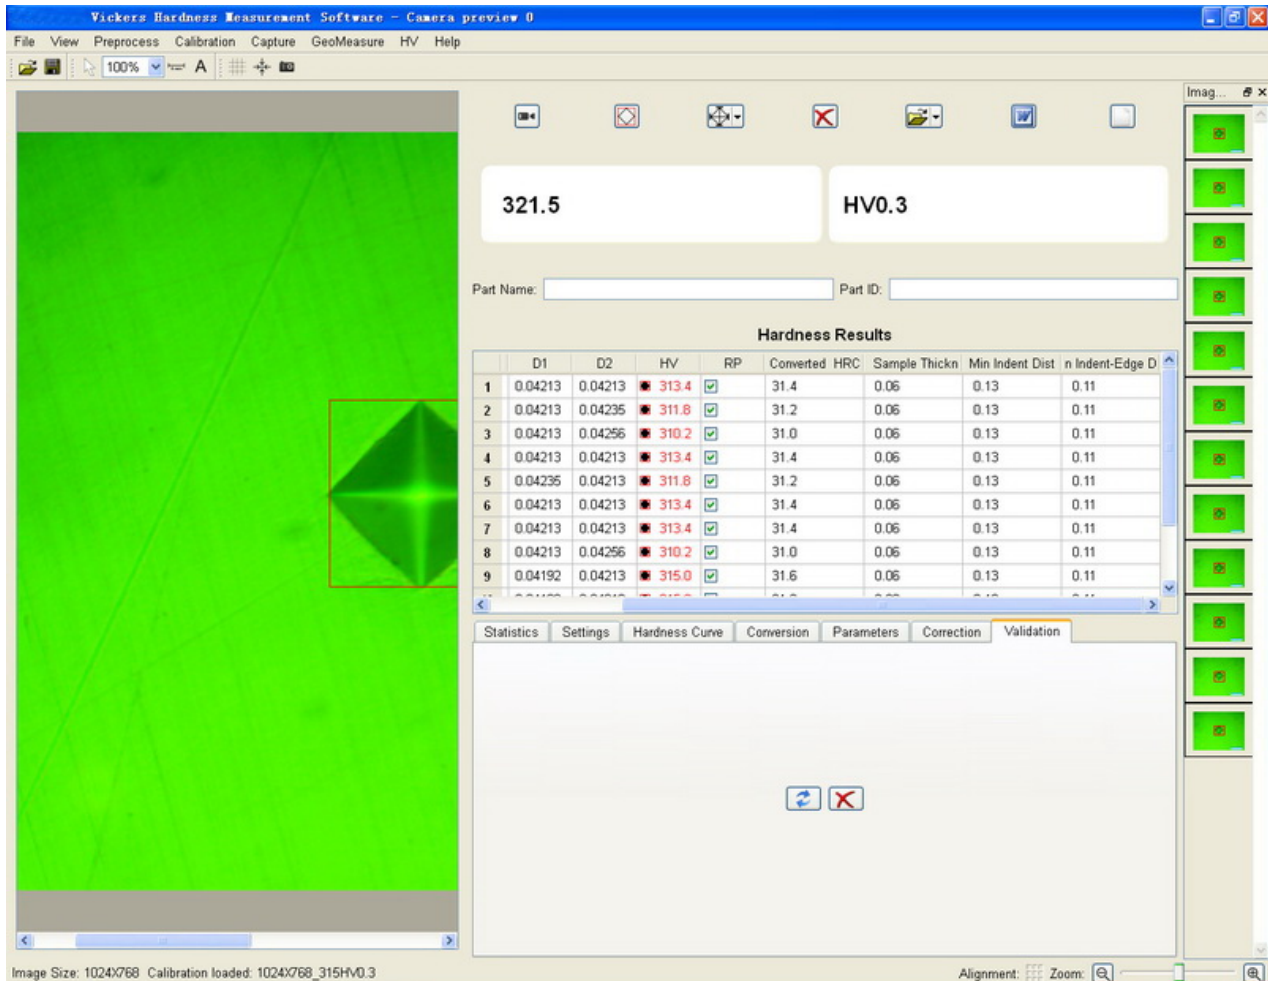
Vickers Hardness Measurement Software - Camera preview 0

File View Preprocess Calibration Capture GeoMeasure HV Help

100%

A

321.5

HV0.3

Part Name:

Part ID:

Hardness Results

| | D1 | D2 | HV | RP | Converted HRC | Sample Thickn | Min Indent Dist | n Indent-Edge D |
|---|---|---|---|---|---|---|---|---|
| 1 | 0.04213 | 0.04213 | 313.4 | ☑ | 31.4 | 0.06 | 0.13 | 0.11 |
| 2 | 0.04213 | 0.04235 | 311.8 | ☑ | 31.2 | 0.06 | 0.13 | 0.11 |
| 3 | 0.04213 | 0.04256 | 310.2 | ☑ | 31.0 | 0.06 | 0.13 | 0.11 |
| 4 | 0.04213 | 0.04213 | 313.4 | ☑ | 31.4 | 0.06 | 0.13 | 0.11 |
| 5 | 0.04235 | 0.04213 | 311.8 | ☑ | 31.2 | 0.06 | 0.13 | 0.11 |
| 6 | 0.04213 | 0.04213 | 313.4 | ☑ | 31.4 | 0.06 | 0.13 | 0.11 |
| 7 | 0.04213 | 0.04213 | 313.4 | ☑ | 31.4 | 0.06 | 0.13 | 0.11 |
| 8 | 0.04213 | 0.04256 | 310.2 | ☑ | 31.0 | 0.06 | 0.13 | 0.11 |
| 9 | 0.04192 | 0.04213 | 315.0 | ☑ | 31.6 | 0.06 | 0.13 | 0.11 |

Statistics Settings Hardness Curve Conversion Parameters Correction Validation

Imag...

Image Size: 1024X768 Calibration loaded: 1024X768_315HV0.3

Alignment: Zoom: